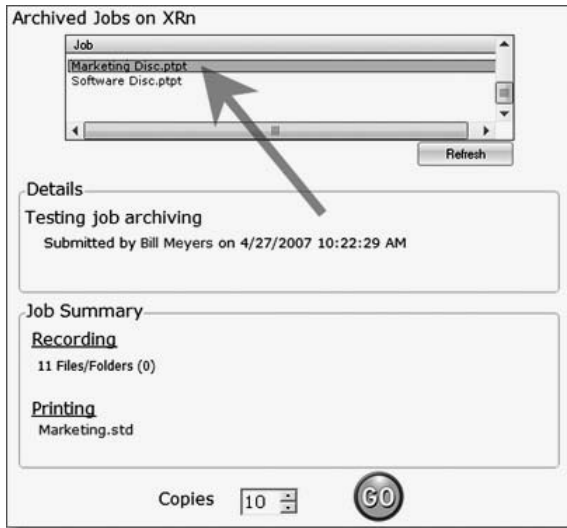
Archived Jobs on XRn

| Job |
|---|
| Marketing Disc.ptpt |
| Software Disc.ptpt |

Refresh

Details

Testing job archiving

Submitted by Bill Meyers on 4/27/2007 10:22:29 AM

Job Summary

Recording

11 Files/Folders (0)

Printing

Marketing.std

Copies 10

GO